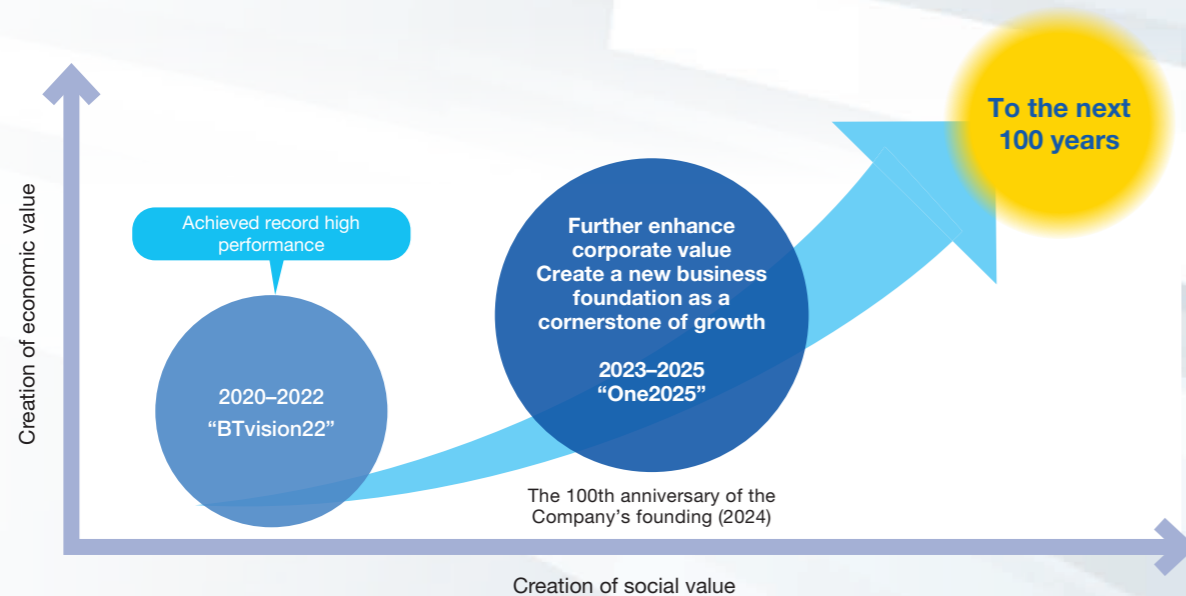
To the next 100 years

Creation of economic value

Achieved record high performance

2020–2022
“BTvision22”

Further enhance corporate value
Create a new business foundation as a cornerstone of growth

2023–2025
“One2025”

The 100th anniversary of the Company’s founding (2024)

Creation of social value